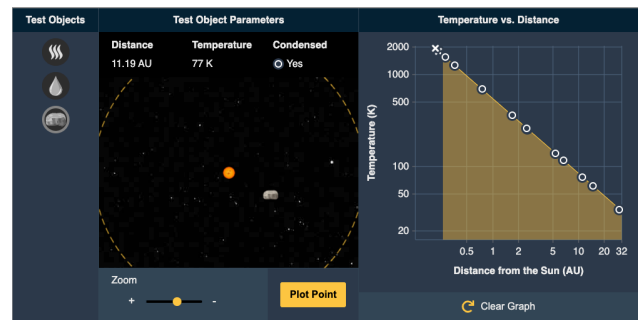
Test Objects

Test Object Parameters

| Distance | Temperature | Condensed |
|---|---|---|
| 11.19 AU | 77 K | Yes |

Zoom

+ -

Plot Point

Temperature vs. Distance

2000
1000
500
100
50
20

Temperature (K)

0.5 1 2 5 10 20 32

Distance from the Sun (AU)

Clear Graph